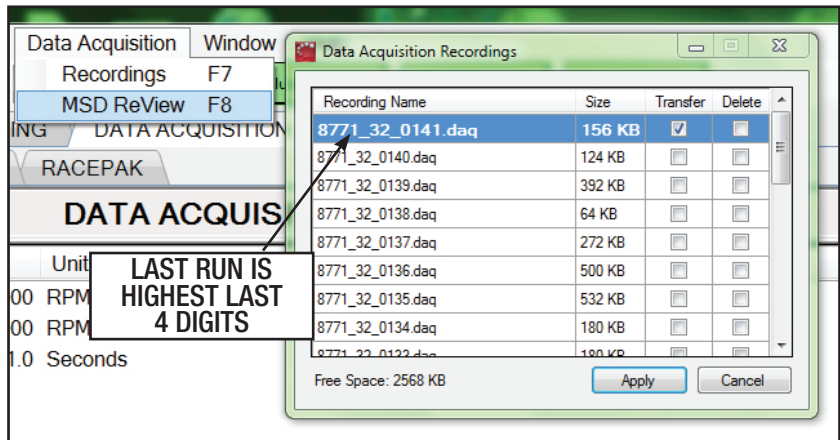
Data Acquisition Window
Recordings F7
MSD ReView F8
ING DATA ACQUISITION
RACEPAK
DATA ACQUIS
Unit
00 RPM
00 RPM
1.0 Seconds

LAST RUN IS HIGHEST LAST 4 DIGITS

Data Acquisition Recordings

| Recording Name | Size | Transfer | Delete |
|---|---|---|---|
| 8771_32_0141.daq | 156 KB | ☑ | ☐ |
| 8771_32_0140.daq | 124 KB | ☐ | ☐ |
| 8771_32_0139.daq | 392 KB | ☐ | ☐ |
| 8771_32_0138.daq | 64 KB | ☐ | ☐ |
| 8771_32_0137.daq | 272 KB | ☐ | ☐ |
| 8771_32_0136.daq | 500 KB | ☐ | ☐ |
| 8771_32_0135.daq | 532 KB | ☐ | ☐ |
| 8771_32_0134.daq | 180 KB | ☐ | ☐ |
| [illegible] | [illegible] | ☐ | ☐ |

Free Space: 2568 KB
Apply
Cancel